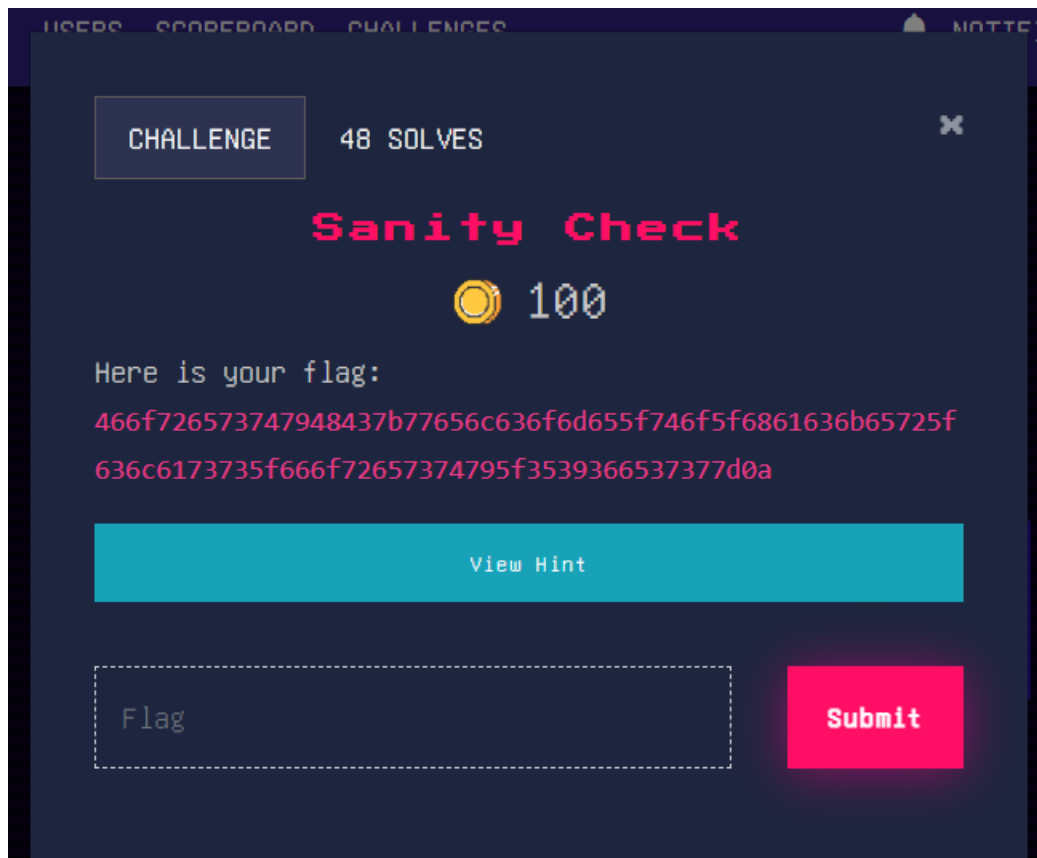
USERS SCOREBOARD CHALLENGES NOTIF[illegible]

CHALLENGE 48 SOLVES

×

Sanity Check

100

Here is your flag:
466f72657374794843 7b77656c636f6d655f746f5f6861636b65725f636c6173735f666f72657374795f3539366537377d0a

View Hint

Flag

Submit